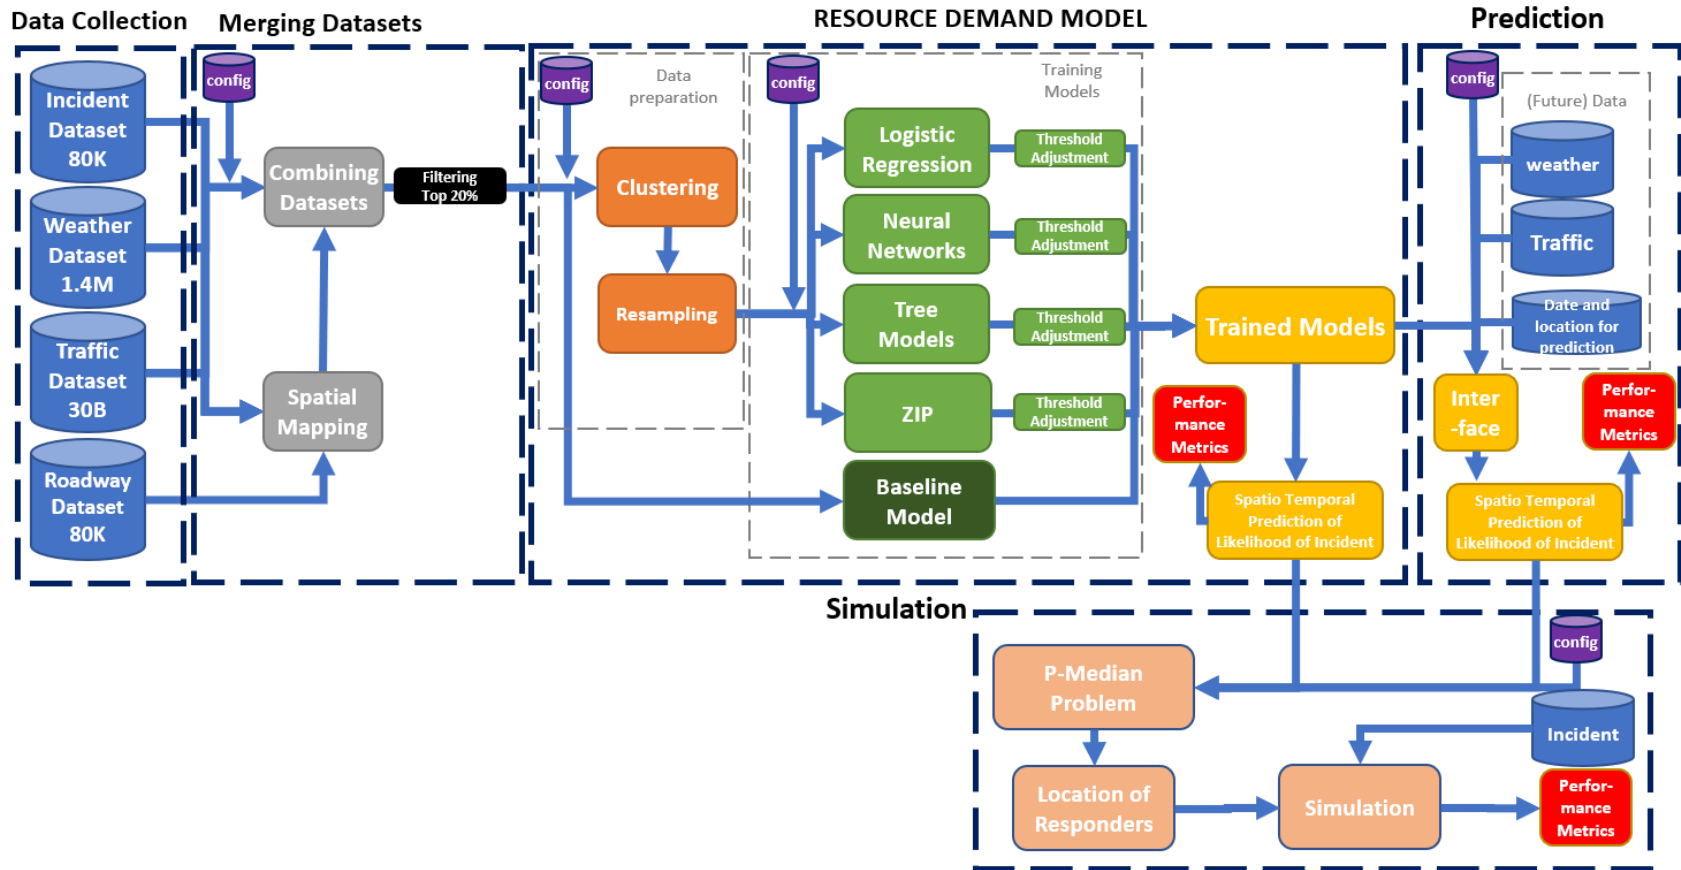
Data Collection

Incident Dataset 80K

Weather Dataset 1.4M

Traffic Dataset 30B

Roadway Dataset 80K

Merging Datasets

config

Combining Datasets

Spatial Mapping

Filtering Top 20%

RESOURCE DEMAND MODEL

config

Data preparation

Clustering

Resampling

config

Training Models

Logistic Regression

Threshold Adjustment

Neural Networks

Threshold Adjustment

Tree Models

Threshold Adjustment

ZIP

Threshold Adjustment

Baseline Model

Trained Models

Perfor-mance Metrics

Spatio Temporal Prediction of Likelihood of Incident

Prediction

config

(Future) Data

weather

Traffic

Date and location for prediction

Inter -face

Perfor-mance Metrics

Spatio Temporal Prediction of Likelihood of Incident

Simulation

config

P-Median Problem

Incident

Location of Responders

Simulation

Perfor-mance Metrics